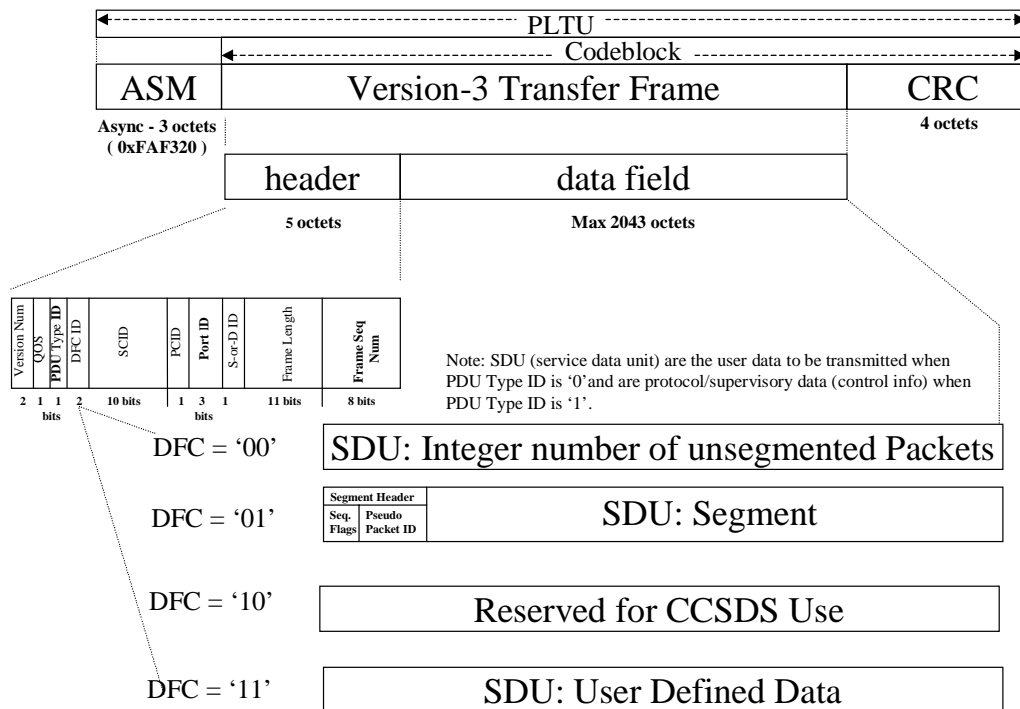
PLTU

Codeblock

ASM

Version-3 Transfer Frame

CRC

Async - 3 octets ( 0xFAF320 )

4 octets

header

data field

5 octets

Max 2043 octets

| Version Num | QOS | PDU Type ID | DFC ID | SCID | PCID | Port ID | S-or-D ID | Frame Length | Frame Seq Num |
|---|---|---|---|---|---|---|---|---|---|
| 2 | 1 | 1 | 2 | 10 bits | 1 | 3 | 1 | 11 bits | 8 bits |

bits

bits

Note: SDU (service data unit) are the user data to be transmitted when PDU Type ID is '0'and are protocol/supervisory data (control info) when PDU Type ID is '1'.

DFC = '00'

SDU: Integer number of unsegmented Packets

DFC = '01'

Segment Header

Seq. Flags

Pseudo Packet ID

SDU: Segment

DFC = '10'

Reserved for CCSDS Use

DFC = '11'

SDU: User Defined Data